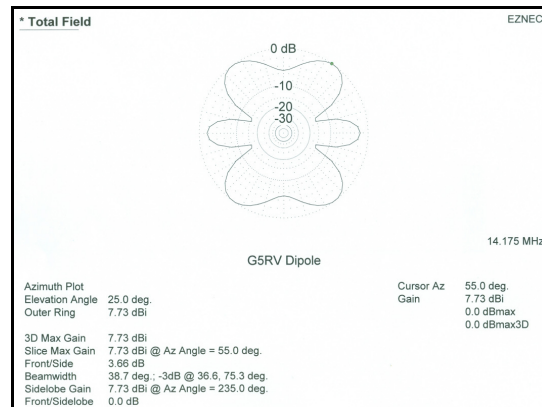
* Total Field

EZNEC

0 dB

-10

-20

-30

14.175 MHz

G5RV Dipole

Azimuth Plot
Elevation Angle 25.0 deg.
Outer Ring 7.73 dBi

Cursor Az 55.0 deg.
Gain 7.73 dBi
0.0 dBmax
0.0 dBmax3D

3D Max Gain 7.73 dBi
Slice Max Gain 7.73 dBi @ Az Angle = 55.0 deg.
Front/Side 3.66 dB
Beamwidth 38.7 deg.; -3dB @ 36.6, 75.3 deg.
Sidelobe Gain 7.73 dBi @ Az Angle = 235.0 deg.
Front/Sidelobe 0.0 dB